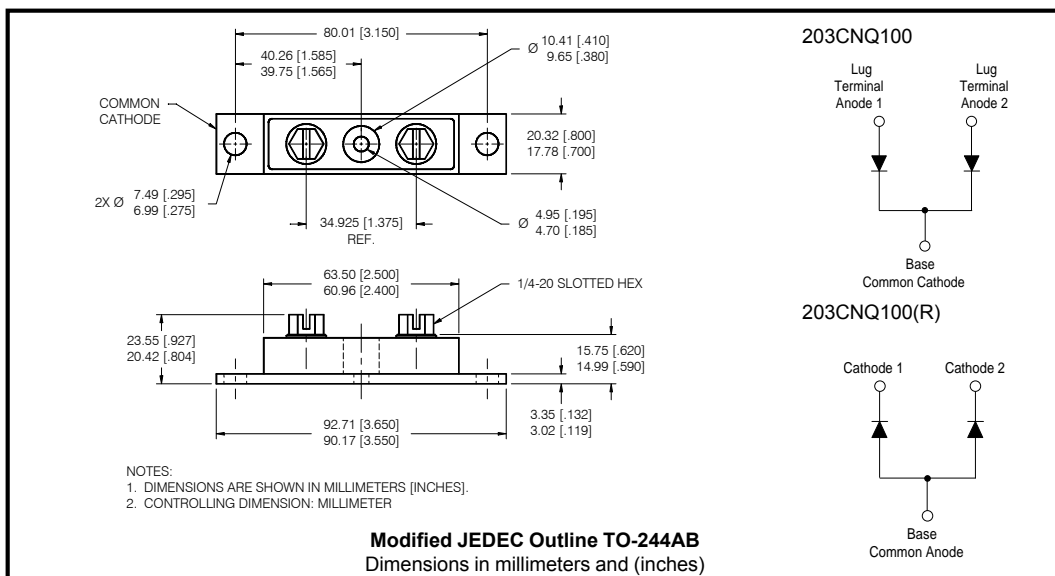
80.01 [3.150]

40.26 [1.585]
39.75 [1.565]

Ø 10.41 [.410]
9.65 [.380]

COMMON CATHODE

20.32 [.800]
17.78 [.700]

2X Ø 7.49 [.295]
6.99 [.275]

34.925 [1.375]
REF.

Ø 4.95 [.195]
4.70 [.185]

63.50 [2.500]
60.96 [2.400]

1/4-20 SLOTTED HEX

23.55 [.927]
20.42 [.804]

15.75 [.620]
14.99 [.590]

92.71 [3.650]
90.17 [3.550]

3.35 [.132]
3.02 [.119]

NOTES:
1. DIMENSIONS ARE SHOWN IN MILLIMETERS [INCHES].
2. CONTROLLING DIMENSION: MILLIMETER

**Modified JEDEC Outline TO-244AB**
Dimensions in millimeters and (inches)

203CNQ100

Lug Terminal Anode 1

Lug Terminal Anode 2

Base
Common Cathode

203CNQ100(R)

Cathode 1

Cathode 2

Base
Common Anode